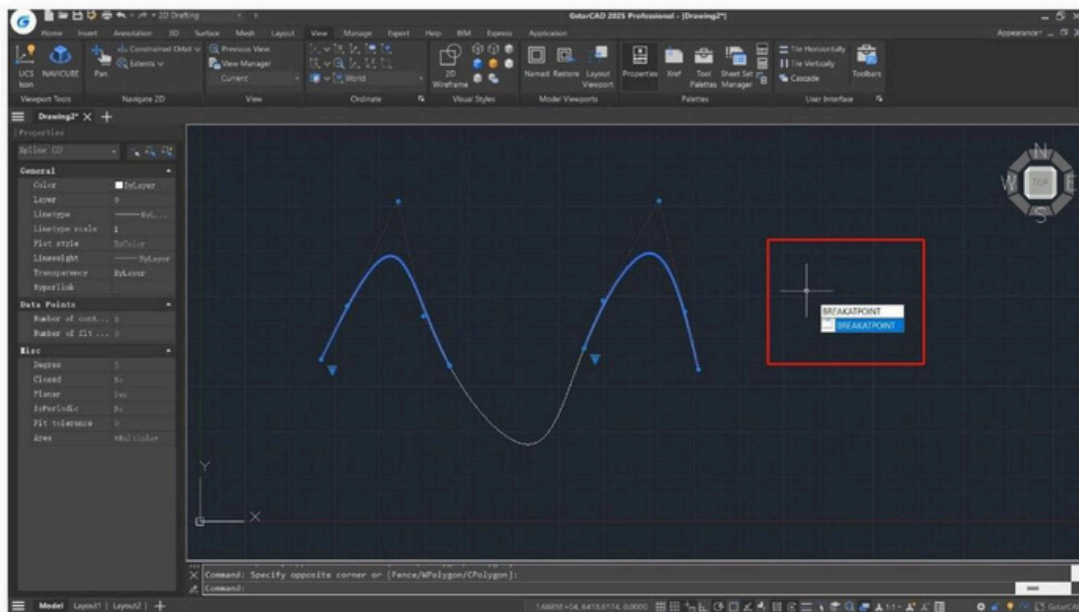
2D Drafting
GstarCAD 2025 Professional - [Drawing2*]
Home Insert Annotation 3D Surface Mesh Layout View Manage Export Help BIM Express Application
Appearance
UCS Icon NAVICUBE Pan Constrained Orbit Extents Previous View View Manager Current World 2D Wireframe Named Restore Layout Viewport Properties Xref Tool Palettes Sheet Set Manager Tile Horizontally Tile Vertically Cascade Toolbars
Viewport Tools Navigate 2D View Ordinate Visual Styles Model Viewports Palettes User Interface
Drawing2* ×
Properties
Spline CV
General
Color ByLayer
Layer 0
Linetype ByL...
Linetype scale 1
Plot style ByColor
Lineweight ByLayer
Transparency ByLayer
Hyperlink
Data Points
Number of cont... 5
Number of fit ... 0
Misc
Degree 3
Closed No
Planar Yes
IsPeriodic No
Fit tolerance 0
Area
N
W
TOP
E
S
BREAKATPOINT
BREAKATPOINT
Y
X
Command: Specify opposite corner or [Fence/WPolygon/CPolygon]:
Command:
Model Layout1 Layout2